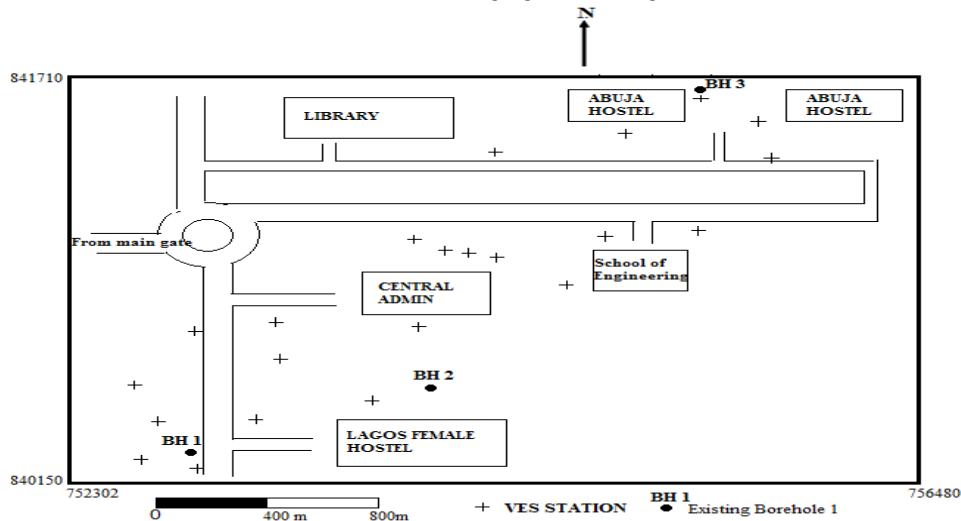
N

841710

BH 3

LIBRARY

ABUJA HOSTEL

ABUJA HOSTEL

From main gate

School of Engineering

CENTRAL ADMIN

BH 2

BH 1

LAGOS FEMALE HOSTEL

840150

752302

756480

0

400 m

800m

+ VES STATION

BH 1 Existing Borehole 1